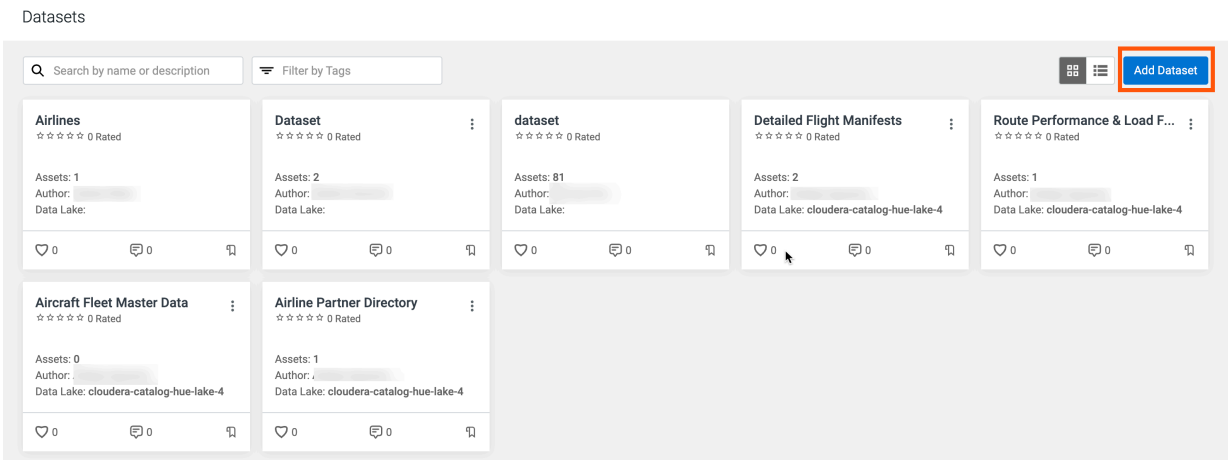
Datasets

Search by name or description

Filter by Tags

Add Dataset

Airlines
☆☆☆☆☆ 0 Rated

Assets: 1
Author: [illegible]
Data Lake:

0 0

Dataset
☆☆☆☆☆ 0 Rated

Assets: 2
Author: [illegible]
Data Lake:

0 0

dataset
☆☆☆☆☆ 0 Rated

Assets: 81
Author: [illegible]
Data Lake:

0 0

Detailed Flight Manifests
☆☆☆☆☆ 0 Rated

Assets: 2
Author: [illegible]
Data Lake: cloudera-catalog-hue-lake-4

0 0

Route Performance & Load F...
☆☆☆☆☆ 0 Rated

Assets: 1
Author: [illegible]
Data Lake: cloudera-catalog-hue-lake-4

0 0

Aircraft Fleet Master Data
☆☆☆☆☆ 0 Rated

Assets: 0
Author: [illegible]
Data Lake: cloudera-catalog-hue-lake-4

0 0

Airline Partner Directory
☆☆☆☆☆ 0 Rated

Assets: 1
Author: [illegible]
Data Lake: cloudera-catalog-hue-lake-4

0 0